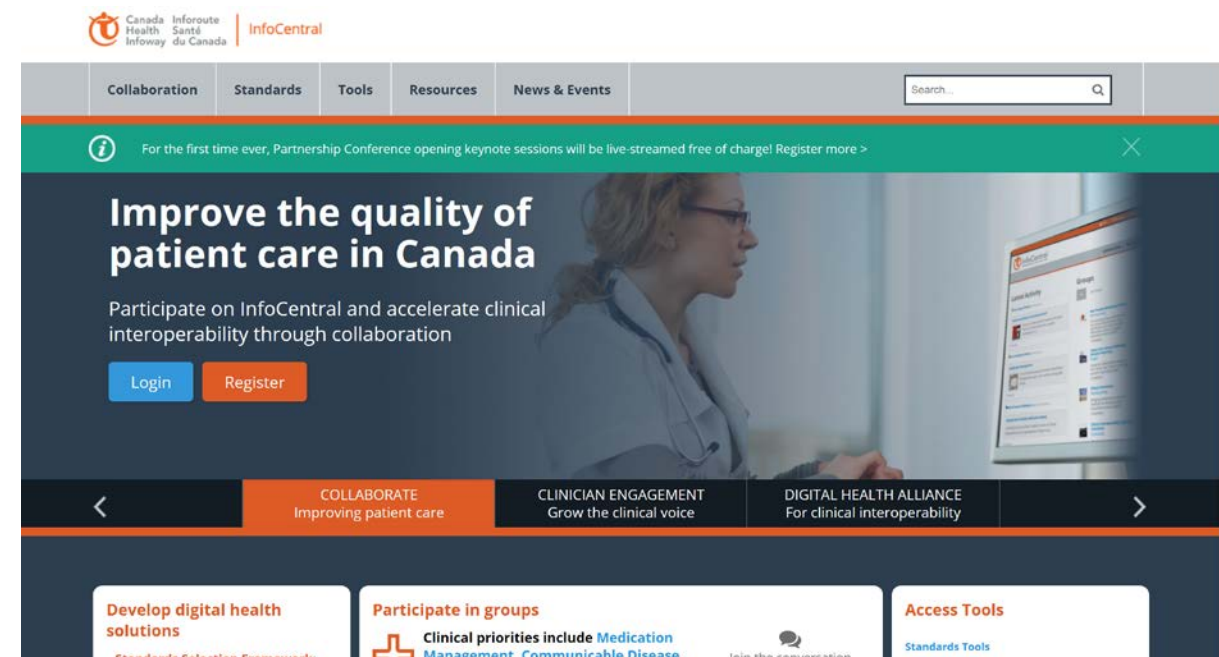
Canada Health Infoway Inforoute Santé du Canada | InfoCentral

Collaboration Standards Tools Resources News & Events

Search...

For the first time ever, Partnership Conference opening keynote sessions will be live-streamed free of charge! Register more >

Improve the quality of patient care in Canada

Participate on InfoCentral and accelerate clinical interoperability through collaboration

Login Register

COLLABORATE
Improving patient care

CLINICIAN ENGAGEMENT
Grow the clinical voice

DIGITAL HEALTH ALLIANCE
For clinical interoperability

Develop digital health solutions

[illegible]

Participate in groups

Clinical priorities include Medication Management, Communicable Disease

Join the conversation

Access Tools

Standards Tools